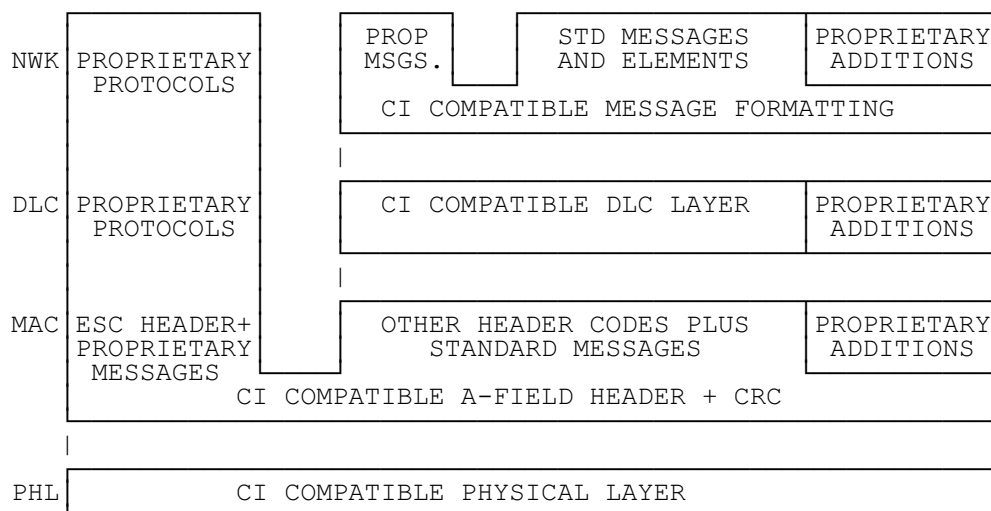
NWK PROPRIETARY PROTOCOLS

PROP MSGS.

STD MESSAGES AND ELEMENTS

PROPRIETARY ADDITIONS

CI COMPATIBLE MESSAGE FORMATTING

DLC PROPRIETARY PROTOCOLS

CI COMPATIBLE DLC LAYER

PROPRIETARY ADDITIONS

MAC ESC HEADER+ PROPRIETARY MESSAGES

OTHER HEADER CODES PLUS STANDARD MESSAGES

PROPRIETARY ADDITIONS

CI COMPATIBLE A-FIELD HEADER + CRC

PHL CI COMPATIBLE PHYSICAL LAYER